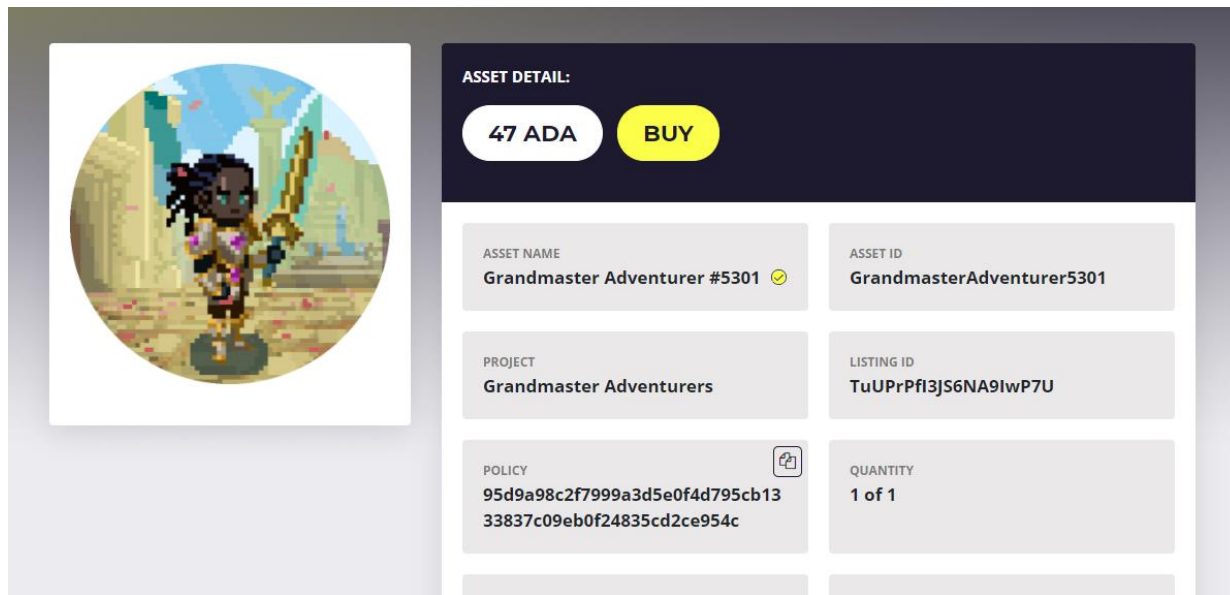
ASSET DETAIL:

47 ADA

BUY

ASSET NAME
Grandmaster Adventurer #5301

ASSET ID
GrandmasterAdventurer5301

PROJECT
Grandmaster Adventurers

LISTING ID
TuUPrPfI3JS6NA9IwP7U

POLICY
95d9a98c2f7999a3d5e0f4d795cb1333837c09eb0f24835cd2ce954c

QUANTITY
1 of 1